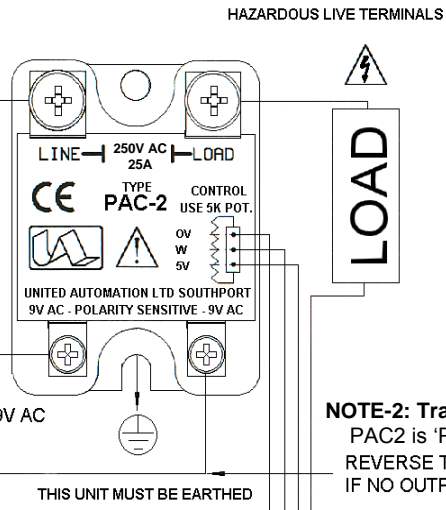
HAZARDOUS LIVE TERMINALS

LINE 250V AC 25A LOAD

CE TYPE PAC-2 CONTROL USE 5K POT.

0V
W
5V

UNITED AUTOMATION LTD SOUTHPORT
9V AC - POLARITY SENSITIVE - 9V AC

LOAD

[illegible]V AC

NOTE-2: Tra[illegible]
PAC2 is 'P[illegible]
REVERSE T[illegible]
IF NO OUTP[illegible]

THIS UNIT MUST BE EARTHED